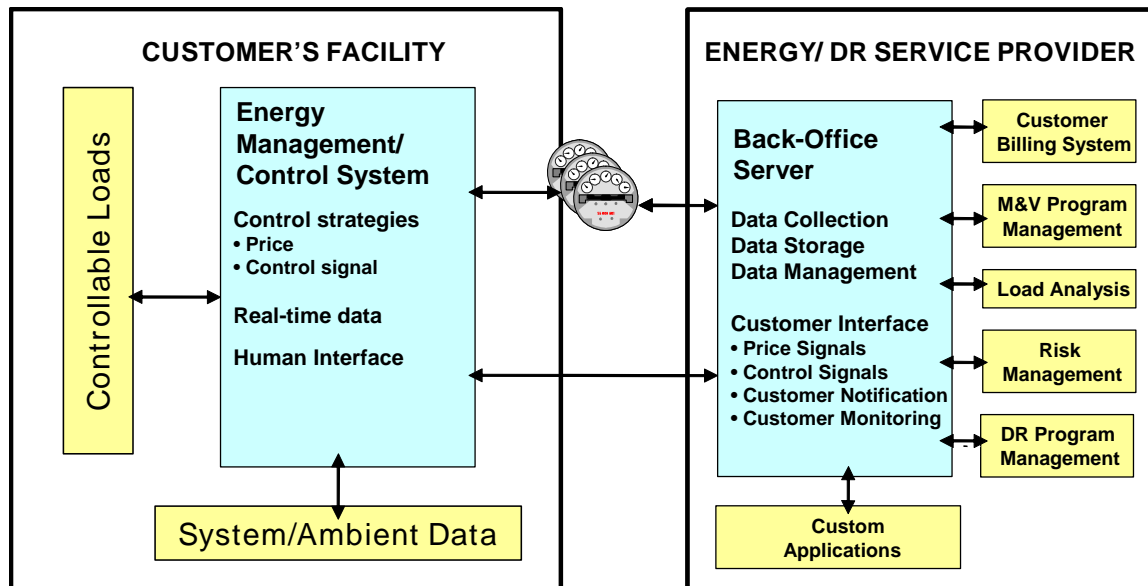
CUSTOMER'S FACILITY

Controllable Loads

Energy Management/ Control System

Control strategies
• Price
• Control signal

Real-time data

Human Interface

System/Ambient Data

ENERGY/ DR SERVICE PROVIDER

Back-Office Server

Data Collection
Data Storage
Data Management

Customer Interface
• Price Signals
• Control Signals
• Customer Notification
• Customer Monitoring

Custom Applications

Customer Billing System

M&V Program Management

Load Analysis

Risk Management

DR Program Management